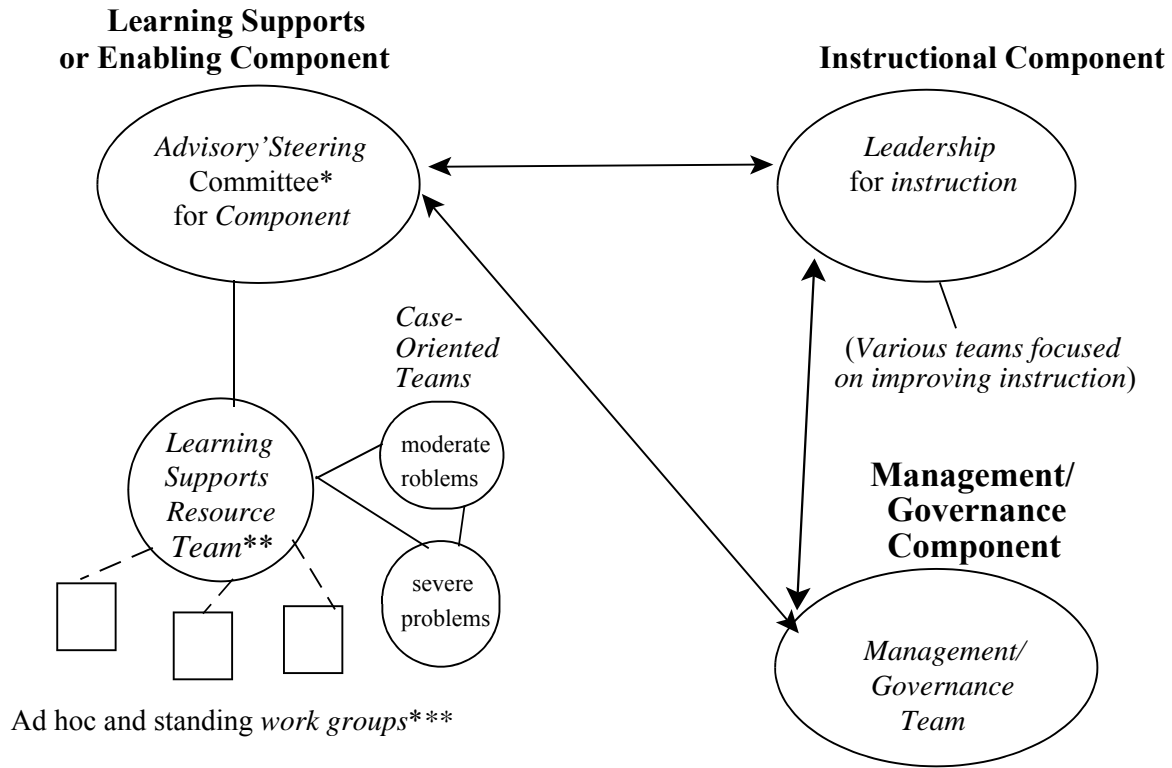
**Learning Supports or Enabling Component**

**Instructional Component**

*Advisory'Steering* Committee* for *Component*

*Leadership* for *instruction*

*Case-Oriented Teams*

(*Various teams focused on improving instruction*)

*Learning Supports Resource Team***

moderate roblems

severe problems

**Management/ Governance Component**

Ad hoc and standing *work groups****

*Management/ Governance Team*